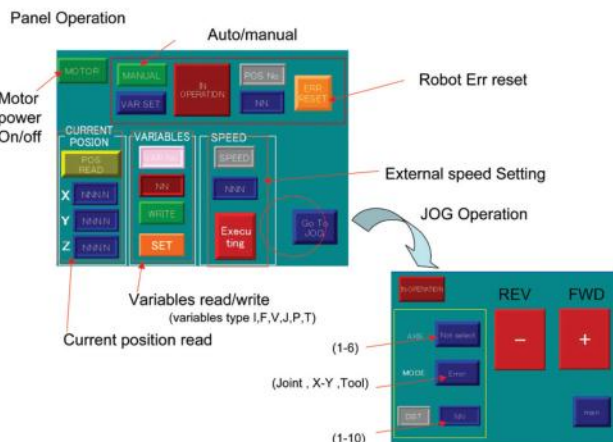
Panel Operation

Auto/manual

Motor power On/off

MOTOR

MANUAL

VAR SET

In OPERATION

POS No

NN

ERR RESET

Robot Err reset

CURRENT POSION

POS READ

X NNNN

Y NNNN

Z NNNN

VARIABLES

VAR No

NN

WRITE

SET

SPEED

SPEED

NNN

Executing

Go To JOG

External speed Setting

JOG Operation

Variables read/write
(variables type I,F,V,J,P,T)

Current position read

In OPERATION

REV

FWD

−

+

(1-6)

AXIS

Not select

(Joint , X-Y ,Tool)

MODE

Error

DIST

NN

(1-10)

main